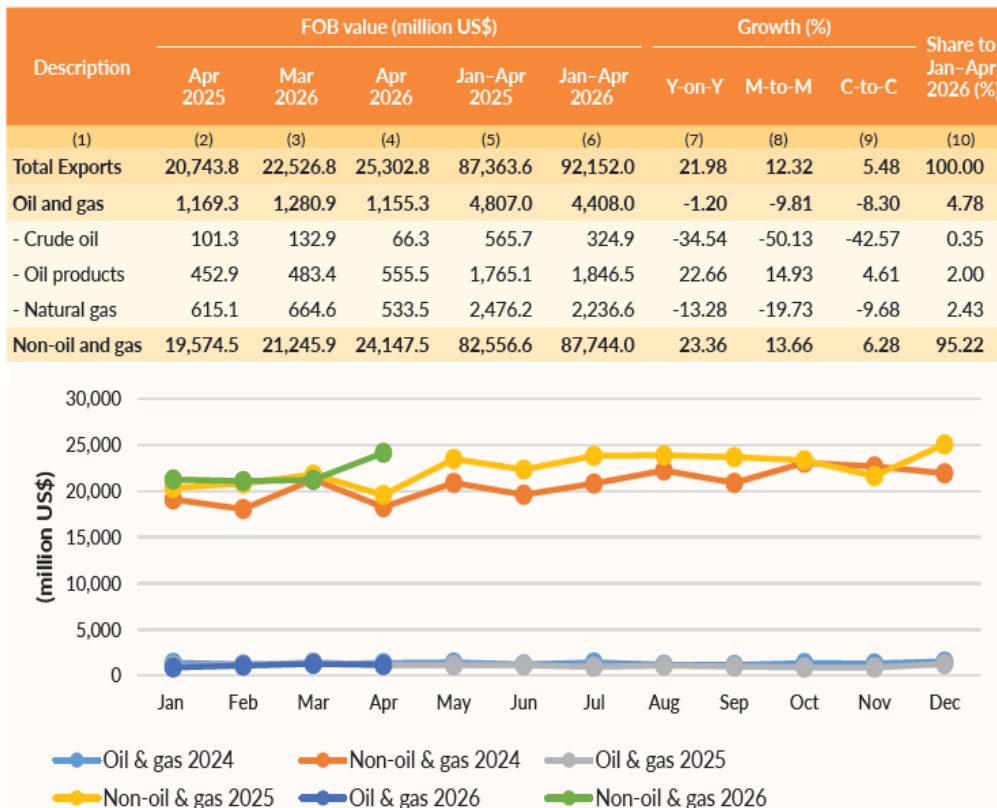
| Description | FOB value (million US$) Apr 2025 | Mar 2026 | Apr 2026 | Jan–Apr 2025 | Jan–Apr 2026 | Growth (%) Y-on-Y | M-to-M | C-to-C | Share to Jan–Apr 2026 (%) |
|---|---|---|---|---|---|---|---|---|---|
| (1) | (2) | (3) | (4) | (5) | (6) | (7) | (8) | (9) | (10) |
| Total Exports | 20,743.8 | 22,526.8 | 25,302.8 | 87,363.6 | 92,152.0 | 21.98 | 12.32 | 5.48 | 100.00 |
| Oil and gas | 1,169.3 | 1,280.9 | 1,155.3 | 4,807.0 | 4,408.0 | -1.20 | -9.81 | -8.30 | 4.78 |
| - Crude oil | 101.3 | 132.9 | 66.3 | 565.7 | 324.9 | -34.54 | -50.13 | -42.57 | 0.35 |
| - Oil products | 452.9 | 483.4 | 555.5 | 1,765.1 | 1,846.5 | 22.66 | 14.93 | 4.61 | 2.00 |
| - Natural gas | 615.1 | 664.6 | 533.5 | 2,476.2 | 2,236.6 | -13.28 | -19.73 | -9.68 | 2.43 |
| Non-oil and gas | 19,574.5 | 21,245.9 | 24,147.5 | 82,556.6 | 87,744.0 | 23.36 | 13.66 | 6.28 | 95.22 |

30,000
25,000
20,000
15,000
10,000
5,000
0
(million US$)

Jan Feb Mar Apr May Jun Jul Aug Sep Oct Nov Dec

Oil & gas 2024
Non-oil & gas 2024
Oil & gas 2025
Non-oil & gas 2025
Oil & gas 2026
Non-oil & gas 2026